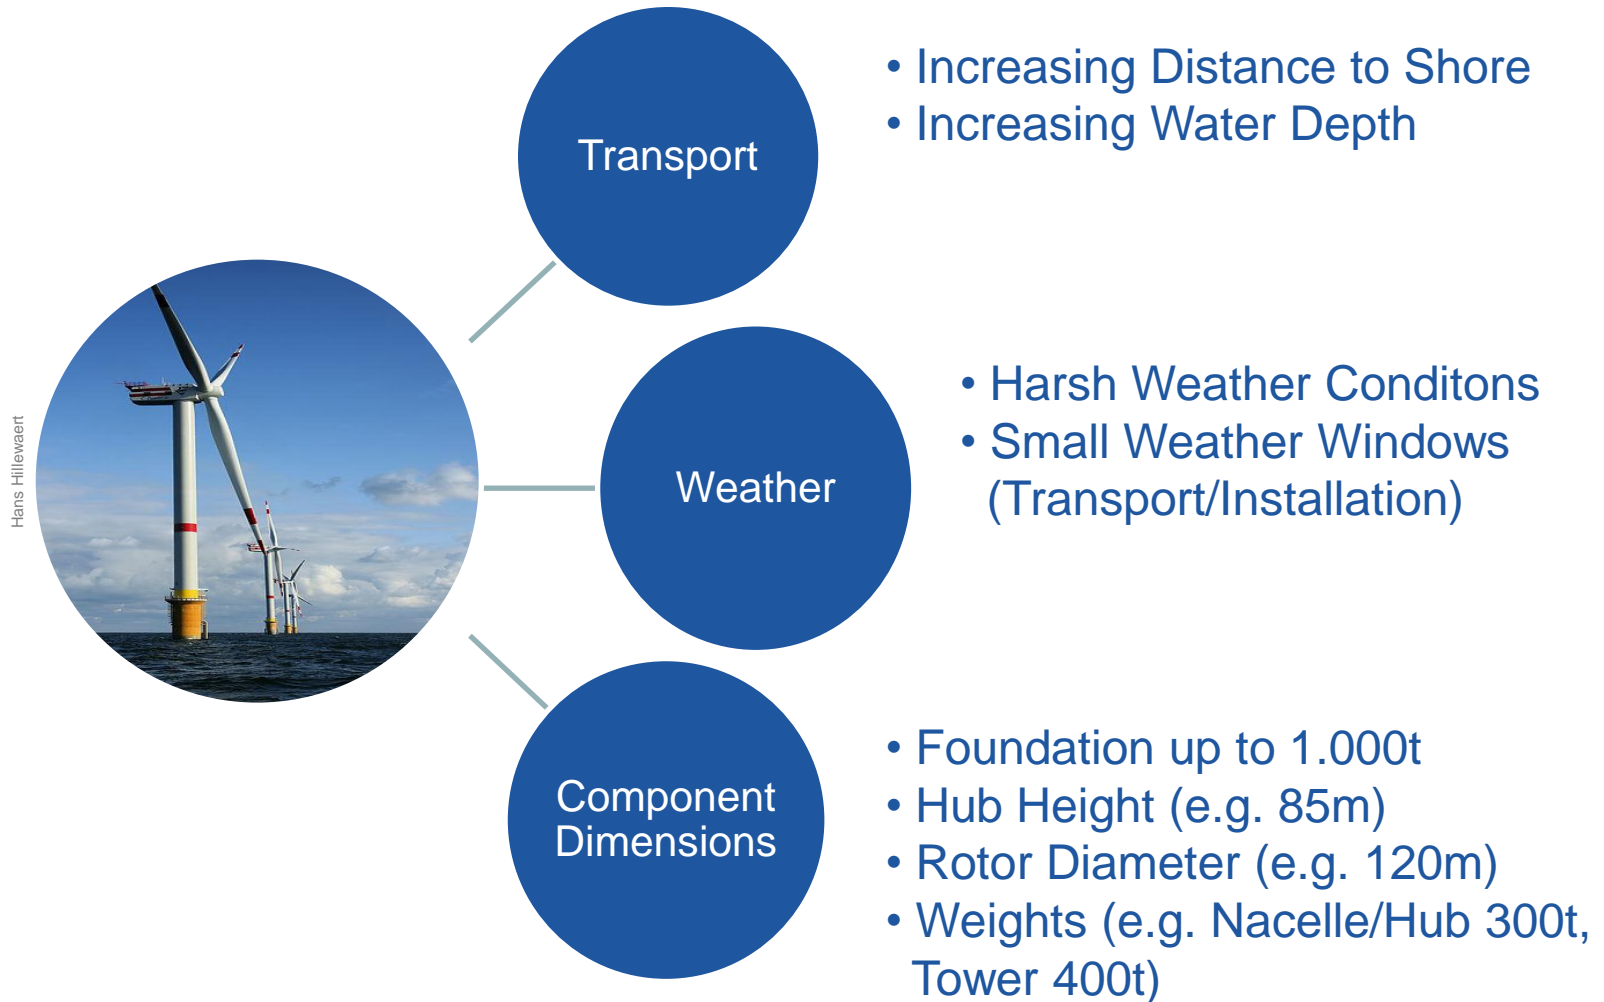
Hans Hillewaert

Transport

• Increasing Distance to Shore
• Increasing Water Depth

Weather

• Harsh Weather Conditons
• Small Weather Windows (Transport/Installation)

Component Dimensions

• Foundation up to 1.000t
• Hub Height (e.g. 85m)
• Rotor Diameter (e.g. 120m)
• Weights (e.g. Nacelle/Hub 300t, Tower 400t)